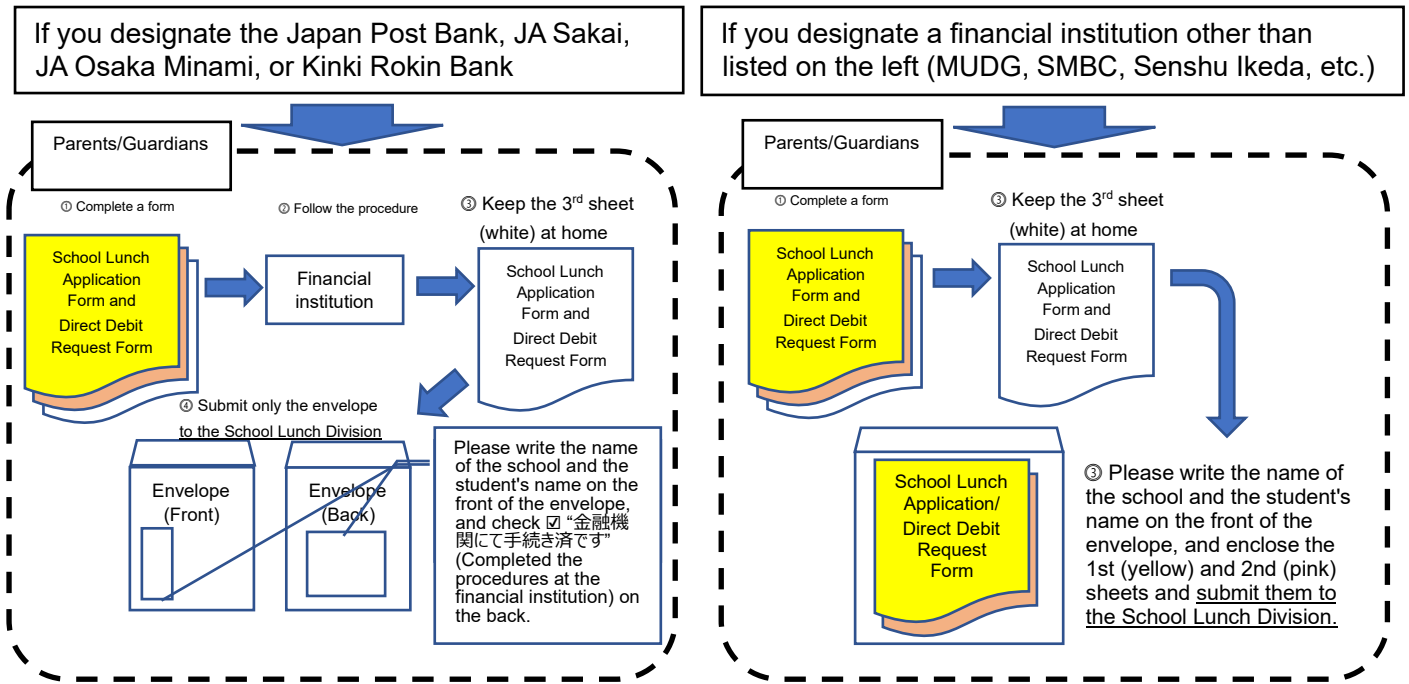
If you designate the Japan Post Bank, JA Sakai, JA Osaka Minami, or Kinki Rokin Bank

Parents/Guardians

① Complete a form

② Follow the procedure

③ Keep the 3$^{rd}$ sheet (white) at home

School Lunch Application Form and Direct Debit Request Form

Financial institution

School Lunch Application Form and Direct Debit Request Form

④ Submit only the envelope to the School Lunch Division

Envelope (Front)

Envelope (Back)

Please write the name of the school and the student's name on the front of the envelope, and check ☑ "金融機関にて手続き済です" (Completed the procedures at the financial institution) on the back.

If you designate a financial institution other than listed on the left (MUDG, SMBC, Senshu Ikeda, etc.)

Parents/Guardians

① Complete a form

③ Keep the 3$^{rd}$ sheet (white) at home

School Lunch Application Form and Direct Debit Request Form

School Lunch Application Form and Direct Debit Request Form

School Lunch Application/ Direct Debit Request Form

③ Please write the name of the school and the student's name on the front of the envelope, and enclose the 1st (yellow) and 2nd (pink) sheets and submit them to the School Lunch Division.